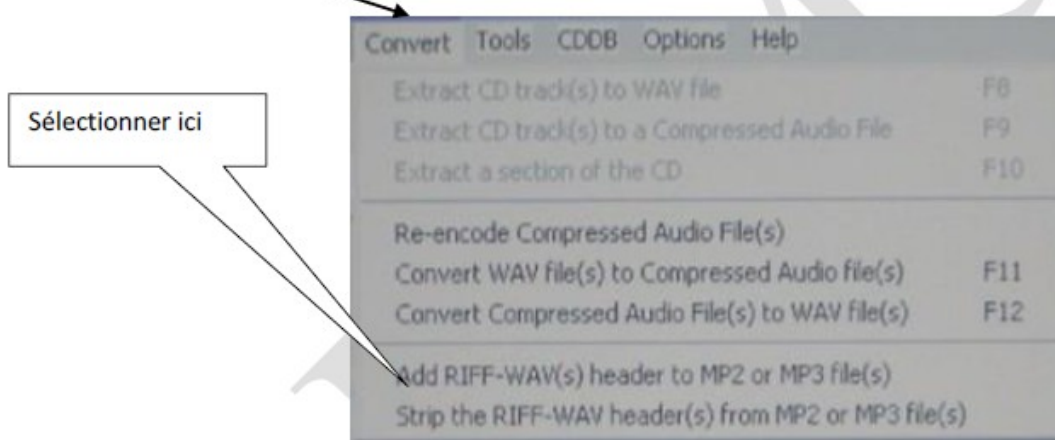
Sélectionner ici

Convert Tools CDDB Options Help

Extract CD track(s) to WAV file F8
Extract CD track(s) to a Compressed Audio File F9
Extract a section of the CD F10

Re-encode Compressed Audio File(s)
Convert WAV file(s) to Compressed Audio file(s) F11
Convert Compressed Audio File(s) to WAV file(s) F12

Add RIFF-WAV(s) header to MP2 or MP3 file(s)
Strip the RIFF-WAV header(s) from MP2 or MP3 file(s)